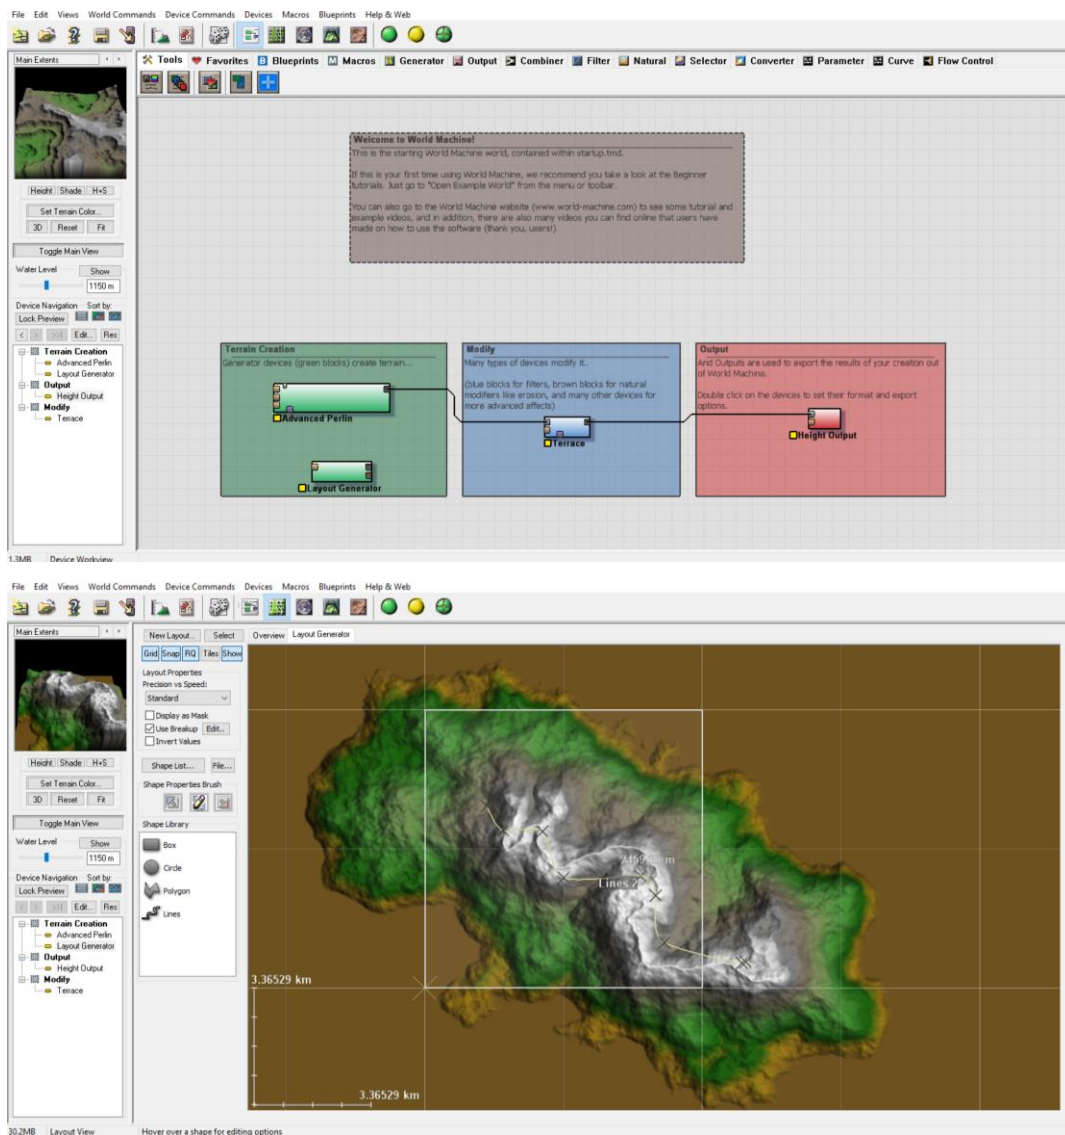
File Edit Views World Commands Device Commands Devices Macros Blueprints Help & Web

Main Extents

Height Shade H+S

Set Terrain Color...

3D Reset Fit

Toggle Main View

Water Level Show

1150 m

Device Navigation Sort by:

Lock Preview

Edit... Res

Terrain Creation
Advanced Perlin
Layout Generator
Output
Height Output
Modify
Terrace

Tools Favorites Blueprints Macros Generator Output Combiner Filter Natural Selector Converter Parameter Curve Flow Control

Welcome to World Machine!
This is the starting World Machine world, contained within startup.tmd.

If this is your first time using World Machine, we recommend you take a look at the Beginner tutorials. Just go to "Open Example World" from the menu or toolbar.

You can also go to the World Machine website (www.world-machine.com) to see some tutorial and example videos, and in addition, there are also many videos you can find online that users have made on how to use the software (thank you, users!)

Terrain Creation
Generator devices (green blocks) create terrain...

Advanced Perlin

Layout Generator

Modify
Many types of devices modify it...

(blue blocks for filters, brown blocks for natural modifiers like erosion, and many other devices for more advanced effects)

Terrace

Output
And Outputs are used to export the results of your creation out of World Machine.

Double click on the devices to set their format and export options.

Height Output

1.3MB Device Workview

File Edit Views World Commands Device Commands Devices Macros Blueprints Help & Web

Main Extents

New Layout... Select Overview Layout Generator

Grid Snap FIQ Tiles Show

Layout Properties
Precision vs Speed:
Standard
Display as Mask
Use Breakup Edit...
Invert Values

Shape List... File...

Shape Properties Brush

Shape Library
Box
Circle
Polygon
Lines

Height Shade H+S

Set Terrain Color...

3D Reset Fit

Toggle Main View

Water Level Show

1150 m

Device Navigation Sort by:

Lock Preview

Edit... Res

Terrain Creation
Advanced Perlin
Layout Generator
Output
Height Output
Modify
Terrace

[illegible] m
Lines 2

3.36529 km

3.36529 km

30.2MB Layout View Hover over a shape for editing options